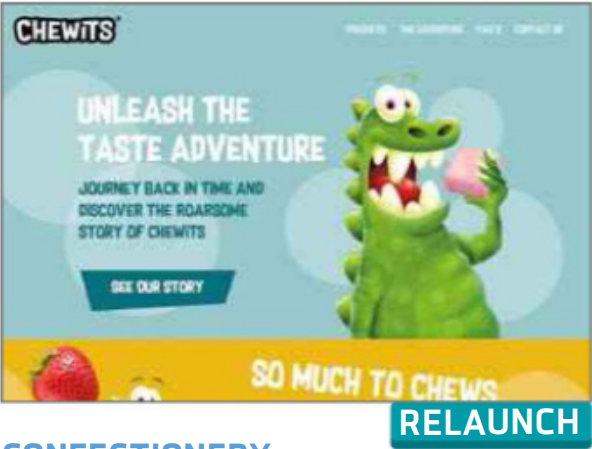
CHEWITS

PRODUCTS THE ADVENTURE FAQ'S CONTACT US

UNLEASH THE TASTE ADVENTURE

JOURNEY BACK IN TIME AND DISCOVER THE ROARSOME STORY OF CHEWITS

SEE OUR STORY

SO MUCH TO CHEWS

RELAUNCH

CONFECTIONERY